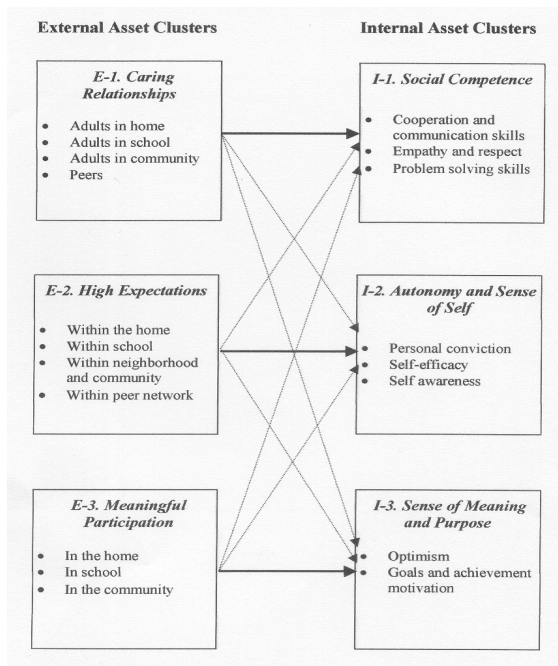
External Asset Clusters

Internal Asset Clusters

E-1. Caring Relationships

- Adults in home
- Adults in school
- Adults in community
- Peers

I-1. Social Competence

- Cooperation and communication skills
- Empathy and respect
- Problem solving skills

E-2. High Expectations

- Within the home
- Within school
- Within neighborhood and community
- Within peer network

I-2. Autonomy and Sense of Self

- Personal conviction
- Self-efficacy
- Self awareness

E-3. Meaningful Participation

- In the home
- In school
- In the community

I-3. Sense of Meaning and Purpose

- Optimism
- Goals and achievement motivation